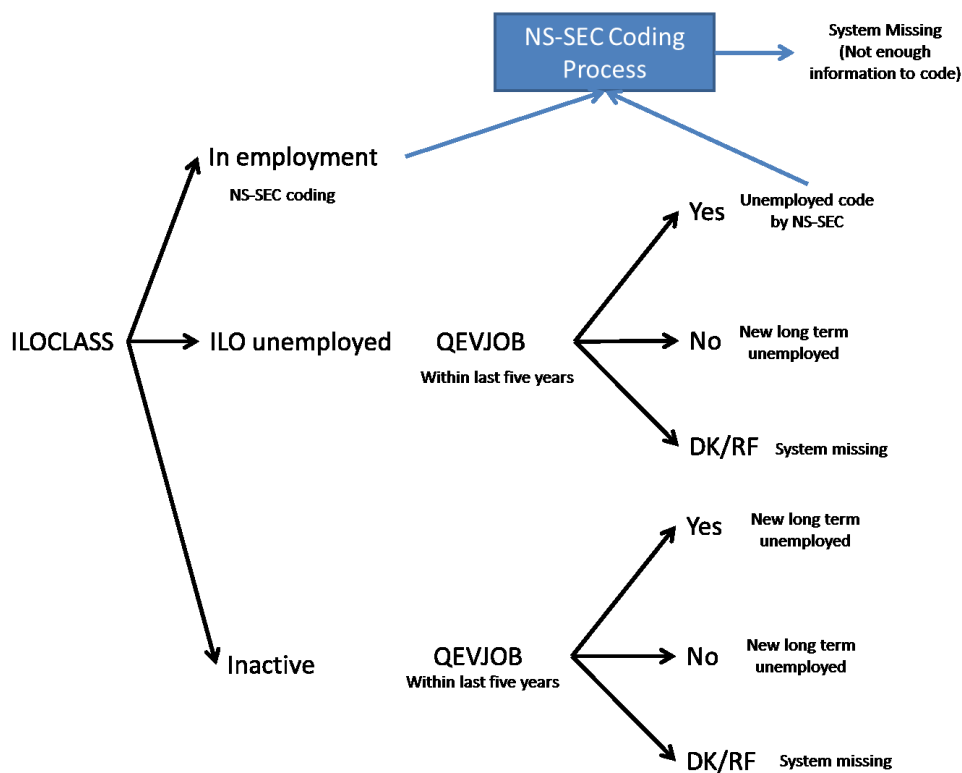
NS-SEC Coding Process

System Missing (Not enough information to code)

In employment
NS-SEC coding

Yes
Unemployed code by NS-SEC

ILOCLASS

ILO unemployed

QEVJOB
Within last five years

No
New long term unemployed

DK/RF
System missing

Yes
New long term unemployed

Inactive

QEVJOB
Within last five years

No
New long term unemployed

DK/RF
System missing